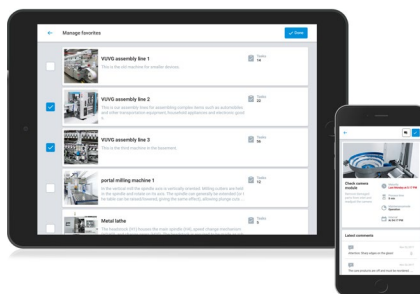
Manage favorites

Done

VUVG assembly line 1
This is the old machine for amplifier devices

Tasks
14

VUVG assembly line 2
This is an assembly plant for assembling complex items such as automobiles and other transportation equipment household appliances and electronic good s

Tasks
22

VUVG assembly line 3
This is the third machine in the basement

Tasks
56

portal milling machine 1
On the vertical mill the spindle axis is vertically oriented. Milling cutters are held in the spindle and rotate on its axis. The spindle can generally be extended (or the table can be raised/lowered, giving the same effect), allowing plunge cuts

Tasks
12

Metal lathe
The headstock (H1) houses the main spindle (H4), speed change mechanism

Tasks
8

Check camera module

Latest comments